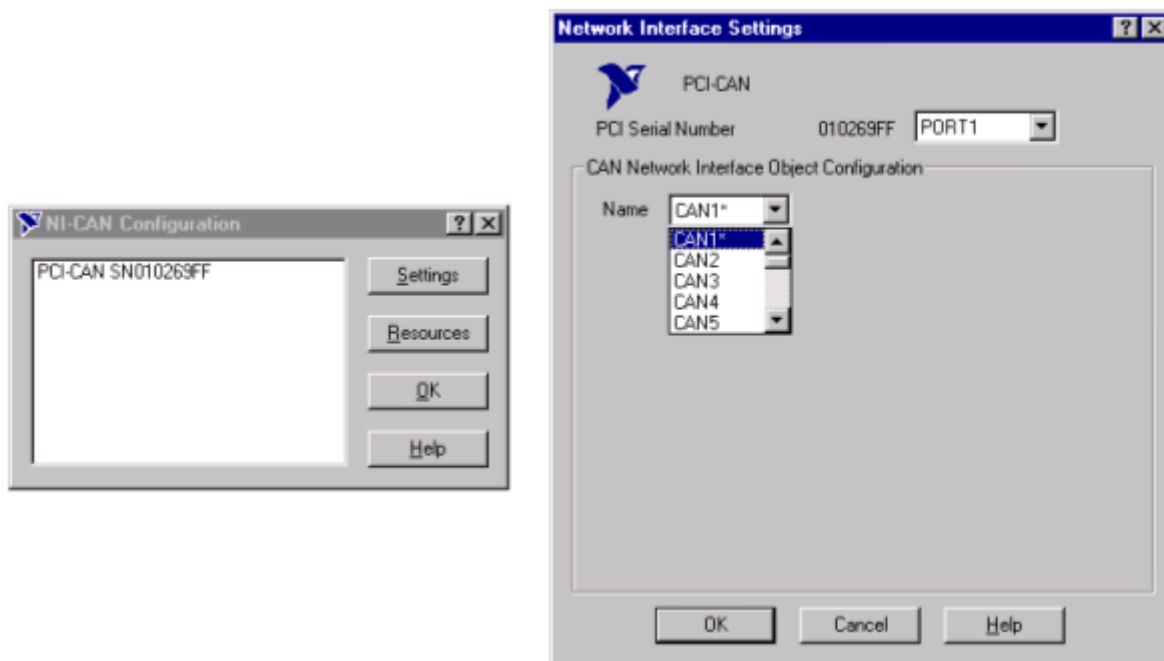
NI-CAN Configuration

?
X

PCI-CAN SN010269FF

Settings

Resources

OK

Help

Network Interface Settings

?
X

PCI-CAN

PCI Serial Number 010269FF PORT1

CAN Network Interface Object Configuration

Name CAN1*

CAN1*
CAN2
CAN3
CAN4
CAN5

OK

Cancel

Help